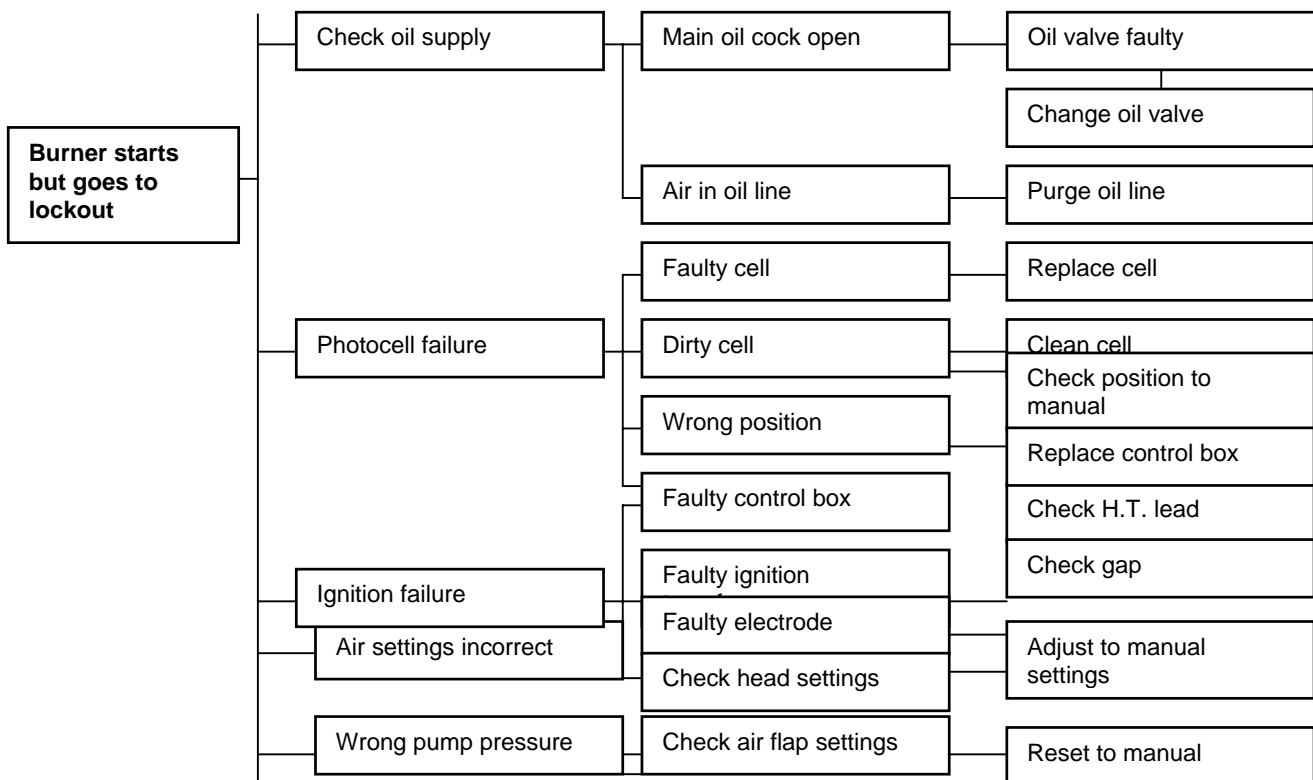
Burner starts but goes to lockout

Check oil supply

Main oil cock open

Oil valve faulty

Change oil valve

Air in oil line

Purge oil line

Photocell failure

Faulty cell

Replace cell

Dirty cell

Clean cell

Check position to manual

Wrong position

Replace control box

Faulty control box

Check H.T. lead

Check gap

Ignition failure

Faulty ignition

Air settings incorrect

Faulty electrode

Check head settings

Adjust to manual settings

Wrong pump pressure

Check air flap settings

Reset to manual